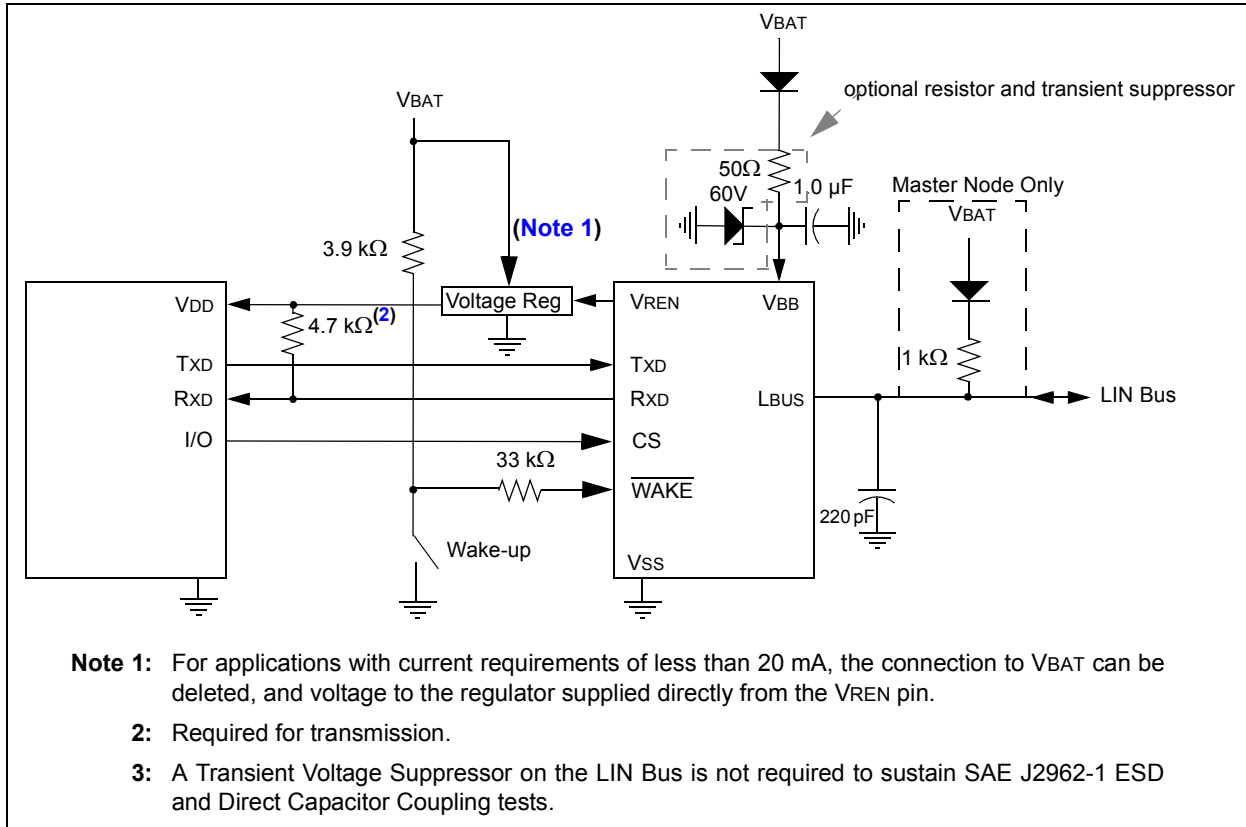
VBAT

optional resistor and transient suppressor

VBAT

50Ω

60V

1.0 µF

Master Node Only

VBAT

(Note 1)

3.9 kΩ

VDD

Voltage Reg

VREN

VBB

4.7 kΩ$^{(2)}$

TXD

TXD

RXD

RXD

LBUS

1 kΩ

LIN Bus

I/O

CS

33 kΩ

$\overline{WAKE}$

220 pF

Wake-up

VSS

Note 1: For applications with current requirements of less than 20 mA, the connection to VBAT can be deleted, and voltage to the regulator supplied directly from the VREN pin.

2: Required for transmission.

3: A Transient Voltage Suppressor on the LIN Bus is not required to sustain SAE J2962-1 ESD and Direct Capacitor Coupling tests.